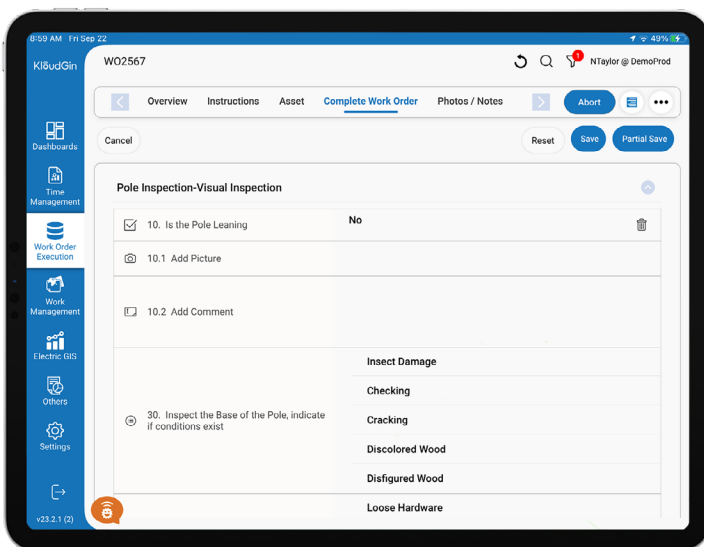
8:59 AM Fri Sep 22

49%

KloudGin

WO2567

1

NTaylor @ DemoProd

Overview Instructions Asset Complete Work Order Photos / Notes

Abort

Dashboards

Time Management

Work Order Execution

Work Management

Electric GIS

Others

Settings

v23.2.1 (2)

Cancel

Reset Save Partial Save

Pole Inspection-Visual Inspection

10. Is the Pole Leaning

No

10.1 Add Picture

10.2 Add Comment

30. Inspect the Base of the Pole, indicate if conditions exist

Insect Damage

Checking

Cracking

Discolored Wood

Disfigured Wood

Loose Hardware